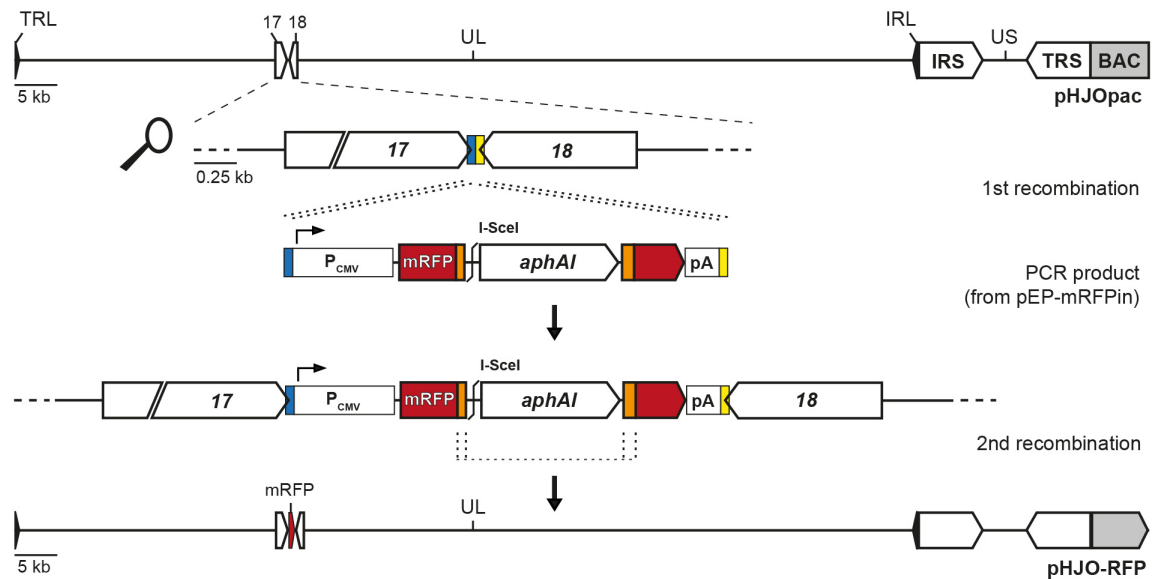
TRL
17 18
UL
IRL
IRS
US
TRS
BAC
5 kb
pHJOpac

17
18
0.25 kb
1st recombination

I-SceI
$P_{CMV}$
mRFP
aphAI
pA
PCR product (from pEP-mRFPin)

I-SceI
17
$P_{CMV}$
mRFP
aphAI
pA
18
2nd recombination

mRFP
UL
5 kb
pHJO-RFP